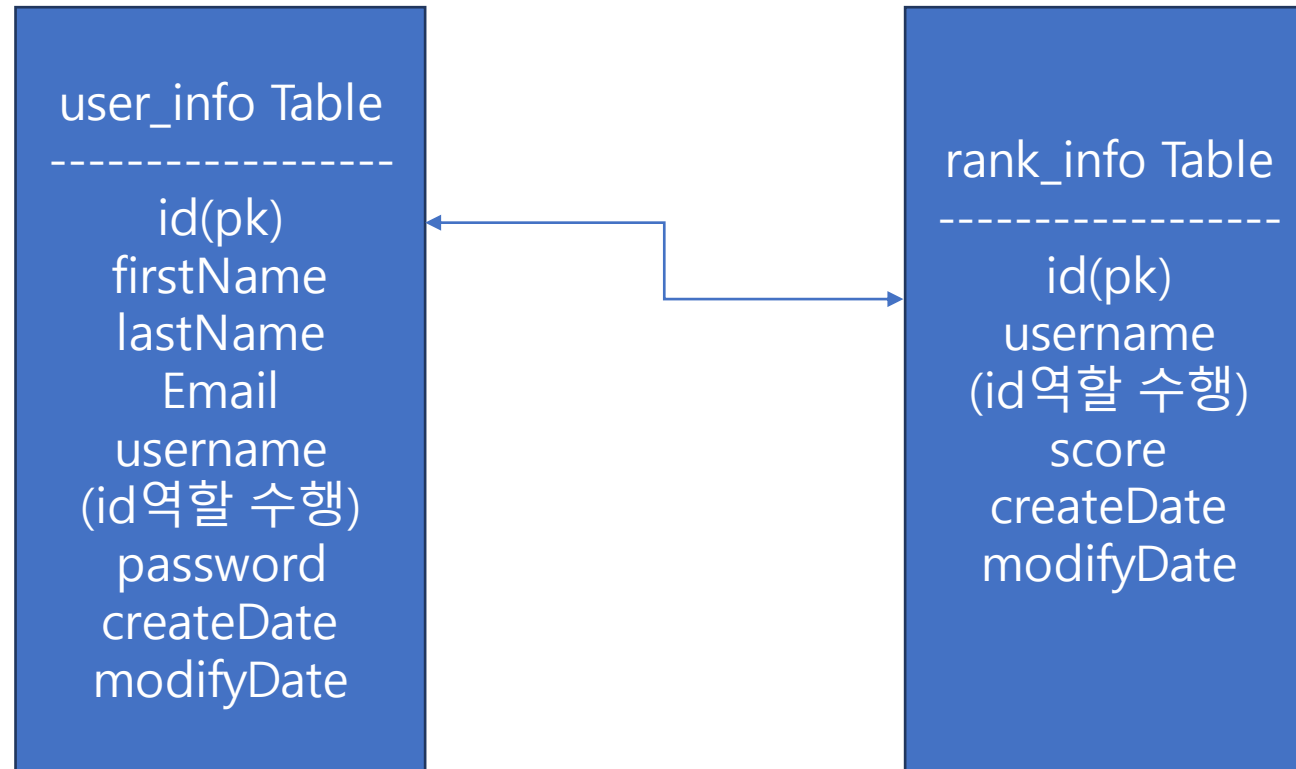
user_info Table
------------------
id(pk)
firstName
lastName
Email
username
(id역할 수행)
password
createDate
modifyDate

rank_info Table
------------------
id(pk)
username
(id역할 수행)
score
createDate
modifyDate